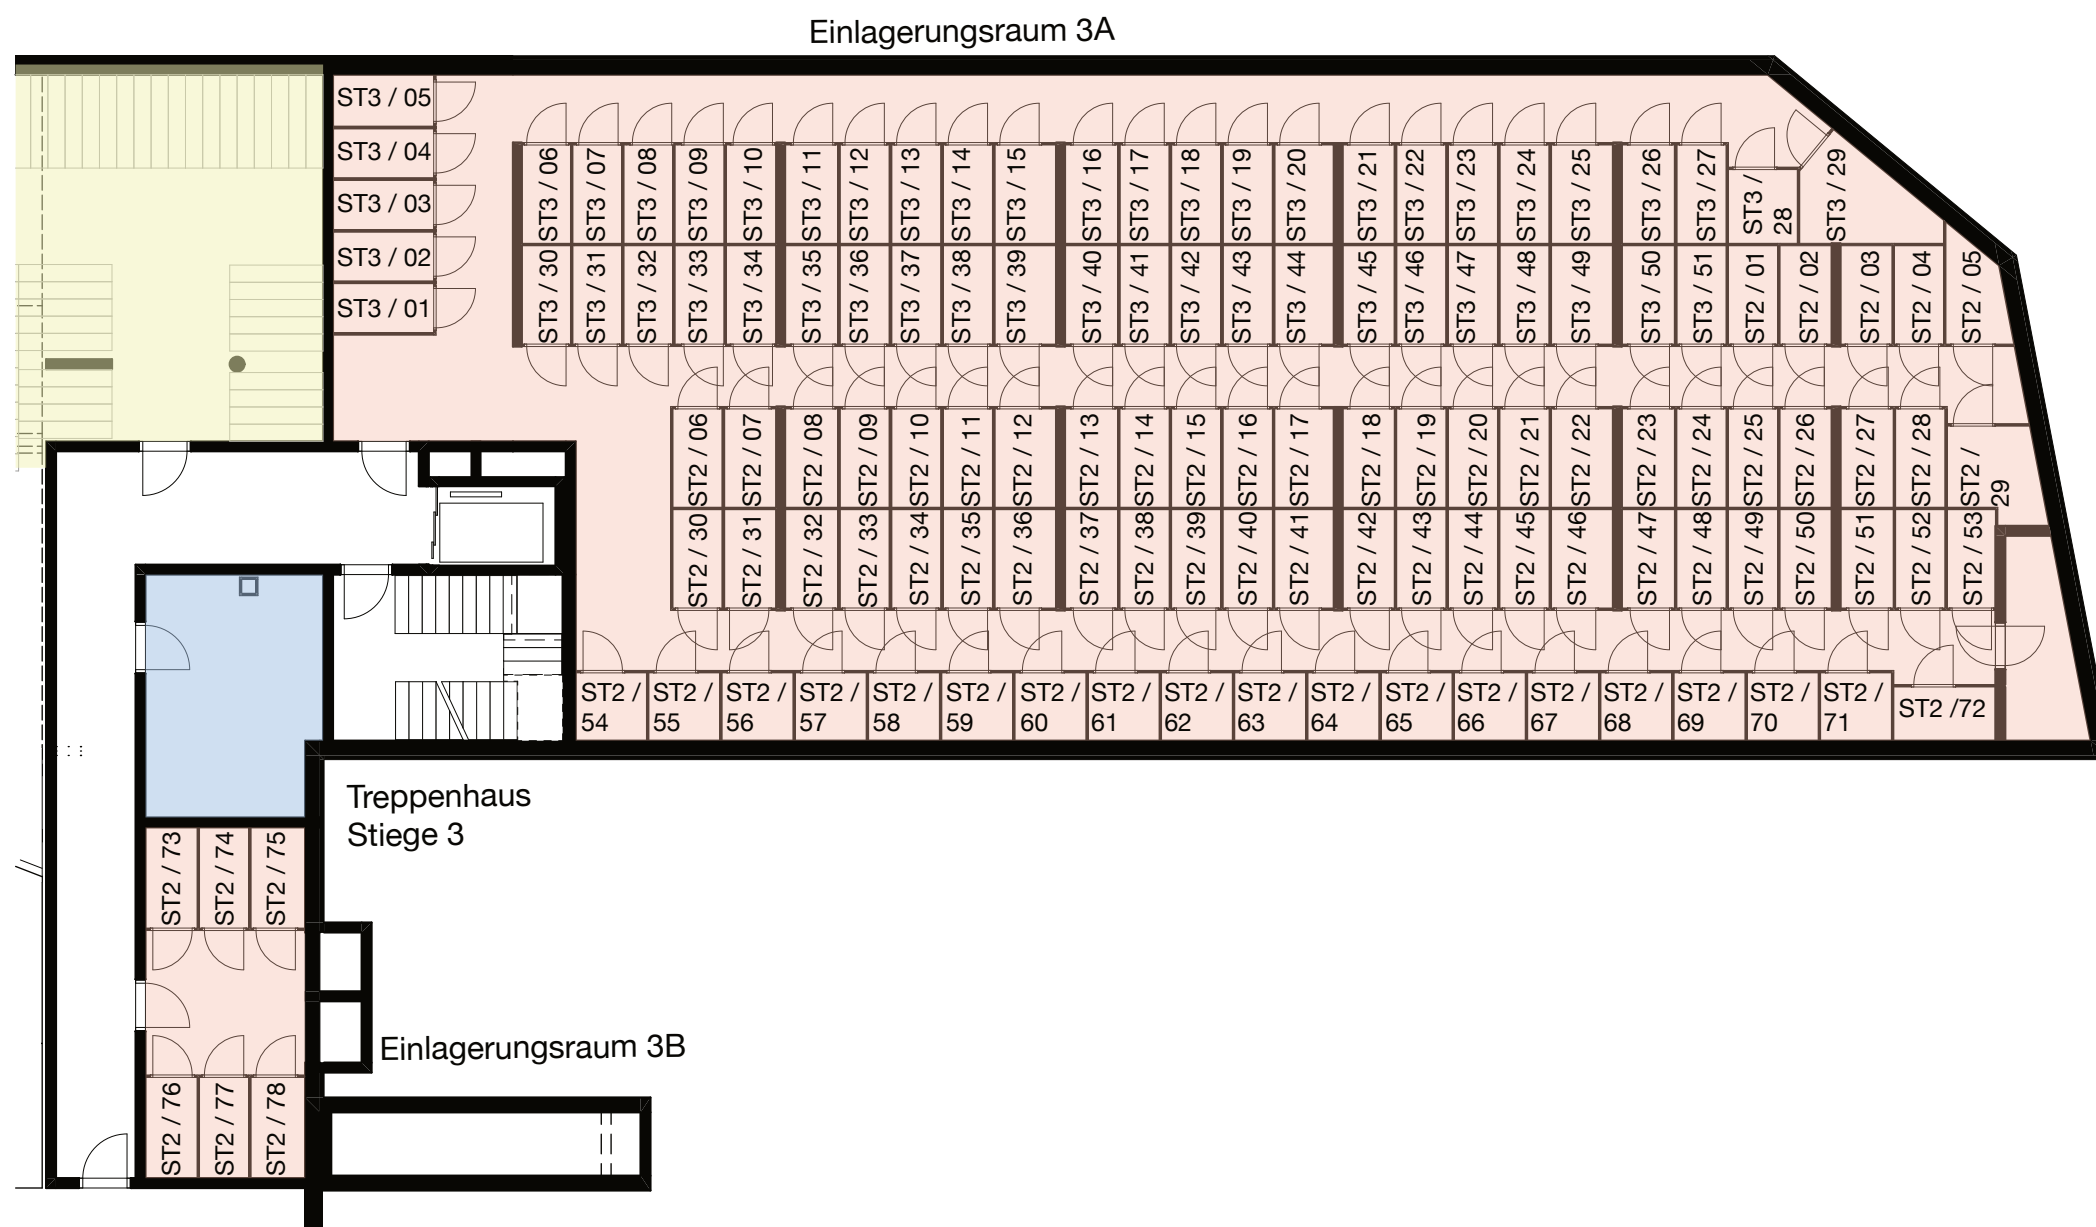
Einlagerungsraum 3A

ST3 / 05
ST3 / 04
ST3 / 03
ST3 / 02
ST3 / 01

ST3 / 06
ST3 / 07
ST3 / 08
ST3 / 09
ST3 / 10
ST3 / 11
ST3 / 12
ST3 / 13
ST3 / 14
ST3 / 15
ST3 / 16
ST3 / 17
ST3 / 18
ST3 / 19
ST3 / 20
ST3 / 21
ST3 / 22
ST3 / 23
ST3 / 24
ST3 / 25
ST3 / 26
ST3 / 27
ST3 / 28
ST3 / 29

ST3 / 30
ST3 / 31
ST3 / 32
ST3 / 33
ST3 / 34
ST3 / 35
ST3 / 36
ST3 / 37
ST3 / 38
ST3 / 39
ST3 / 40
ST3 / 41
ST3 / 42
ST3 / 43
ST3 / 44
ST3 / 45
ST3 / 46
ST3 / 47
ST3 / 48
ST3 / 49
ST3 / 50
ST3 / 51
ST2 / 01
ST2 / 02
ST2 / 03
ST2 / 04
ST2 / 05

ST2 / 06
ST2 / 07
ST2 / 08
ST2 / 09
ST2 / 10
ST2 / 11
ST2 / 12
ST2 / 13
ST2 / 14
ST2 / 15
ST2 / 16
ST2 / 17
ST2 / 18
ST2 / 19
ST2 / 20
ST2 / 21
ST2 / 22
ST2 / 23
ST2 / 24
ST2 / 25
ST2 / 26
ST2 / 27
ST2 / 28
ST2 / 29

ST2 / 30
ST2 / 31
ST2 / 32
ST2 / 33
ST2 / 34
ST2 / 35
ST2 / 36
ST2 / 37
ST2 / 38
ST2 / 39
ST2 / 40
ST2 / 41
ST2 / 42
ST2 / 43
ST2 / 44
ST2 / 45
ST2 / 46
ST2 / 47
ST2 / 48
ST2 / 49
ST2 / 50
ST2 / 51
ST2 / 52
ST2 / 53

ST2 / 54
ST2 / 55
ST2 / 56
ST2 / 57
ST2 / 58
ST2 / 59
ST2 / 60
ST2 / 61
ST2 / 62
ST2 / 63
ST2 / 64
ST2 / 65
ST2 / 66
ST2 / 67
ST2 / 68
ST2 / 69
ST2 / 70
ST2 / 71
ST2 /72

Treppenhaus
Stiege 3

ST2 / 73
ST2 / 74
ST2 / 75

Einlagerungsraum 3B

ST2 / 76
ST2 / 77
ST2 / 78